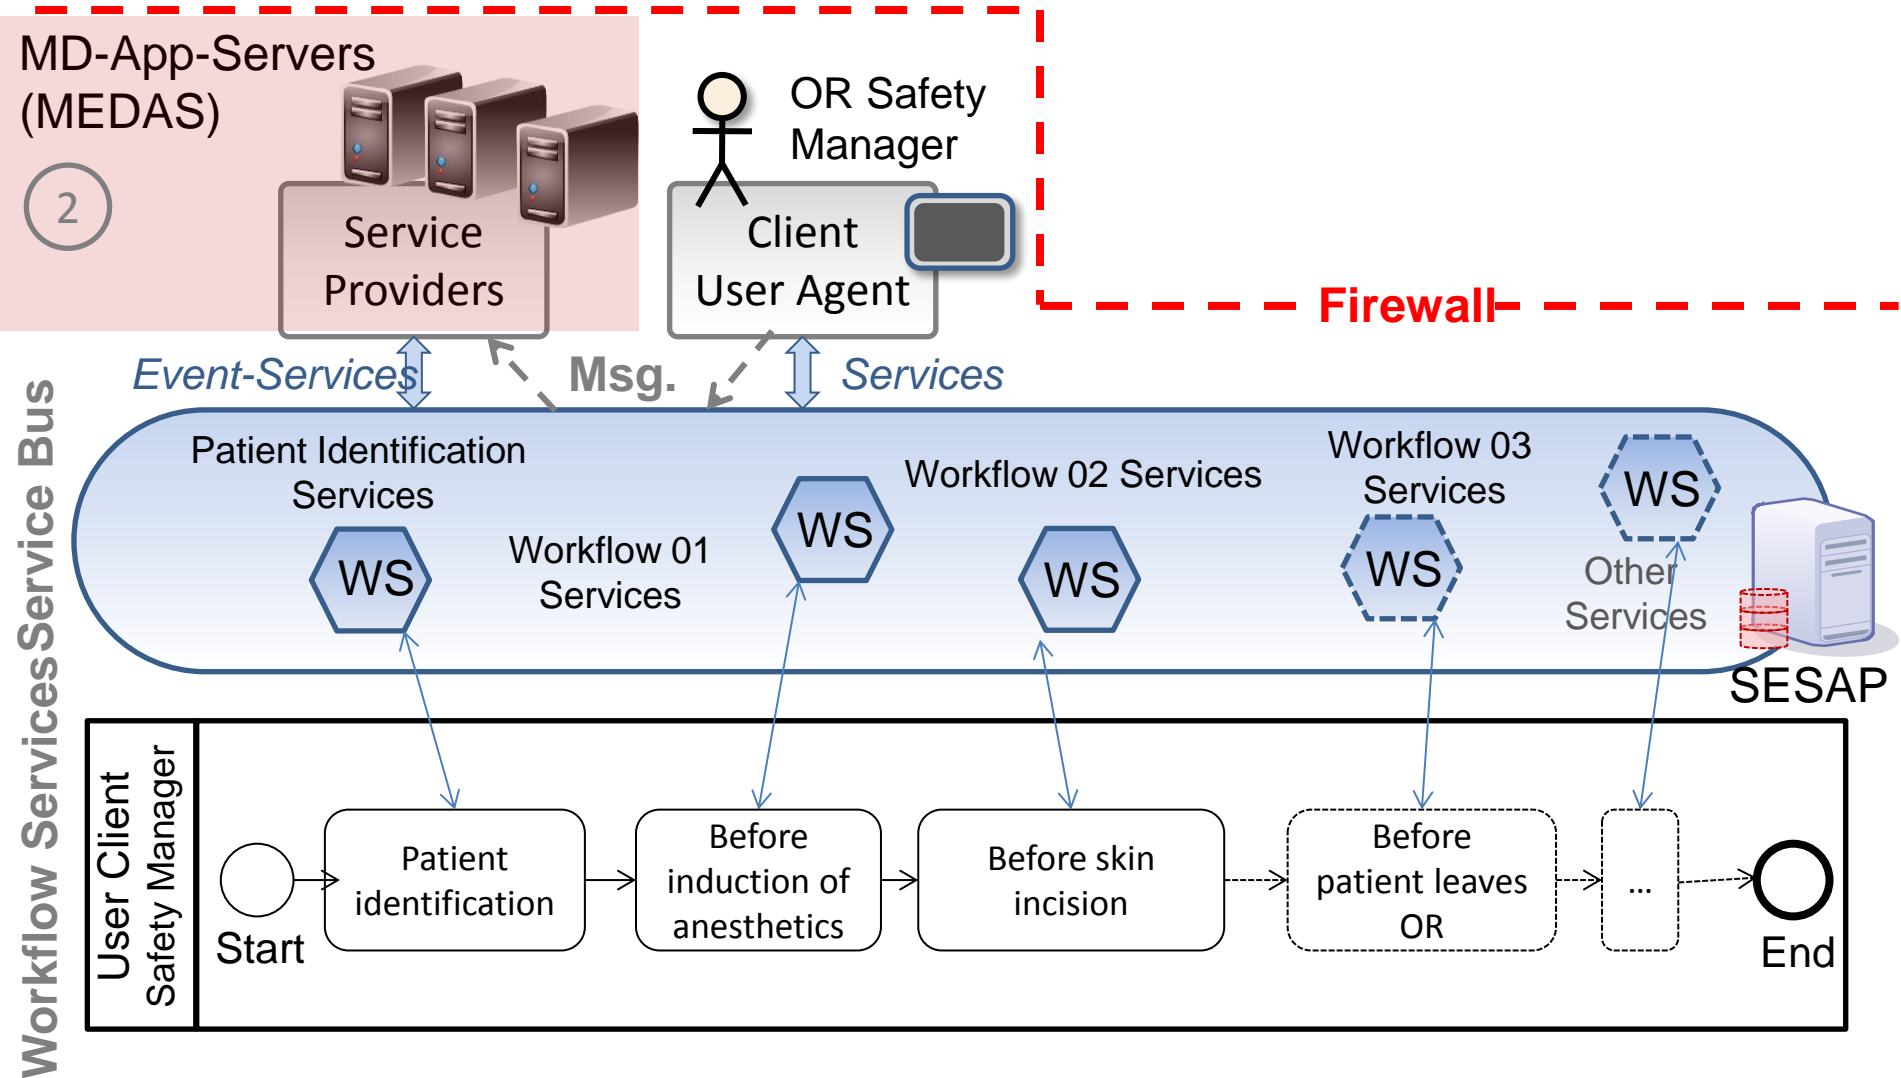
MD-App-Servers (MEDAS)

2

Service Providers

OR Safety Manager

Client User Agent

Firewall

Event-Services

Msg.

Services

Service Bus

Workflow Services

Patient Identification Services

WS

Workflow 01 Services

WS

Workflow 02 Services

WS

Workflow 03 Services

WS

WS

Other Services

SESAP

User Client Safety Manager

Start

Patient identification

Before induction of anesthetics

Before skin incision

Before patient leaves OR

...

End